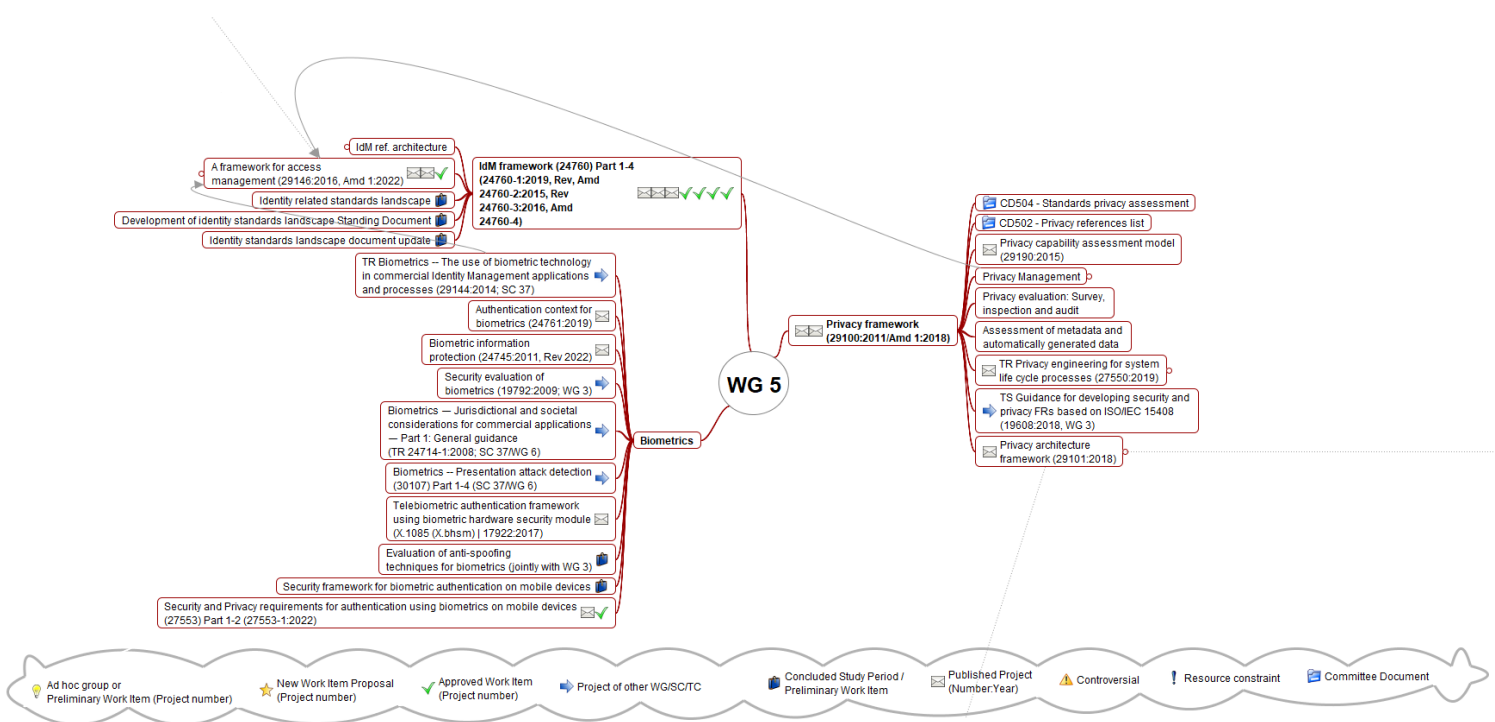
IdM ref. architecture

A framework for access management (29146:2016, Amd 1:2022)

Identity related standards landscape

Development of identity standards landscape Standing Document

Identity standards landscape document update

IdM framework (24760) Part 1-4 (24760-1:2019, Rev, Amd 24760-2:2015, Rev 24760-3:2016, Amd 24760-4)

TR Biometrics -- The use of biometric technology in commercial Identity Management applications and processes (29144:2014; SC 37)

Authentication context for biometrics (24761:2019)

Biometric information protection (24745:2011, Rev 2022)

Security evaluation of biometrics (19792:2009; WG 3)

Biometrics — Jurisdictional and societal considerations for commercial applications — Part 1: General guidance (TR 24714-1:2008; SC 37/WG 6)

Biometrics -- Presentation attack detection (30107) Part 1-4 (SC 37/WG 6)

Telebiometric authentication framework using biometric hardware security module (X.1085 (X.bhsm) | 17922:2017)

Evaluation of anti-spoofing techniques for biometrics (jointly with WG 3)

Security framework for biometric authentication on mobile devices

Security and Privacy requirements for authentication using biometrics on mobile devices (27553) Part 1-2 (27553-1:2022)

Biometrics

WG 5

Privacy framework (29100:2011/Amd 1:2018)

CD504 - Standards privacy assessment

CD502 - Privacy references list

Privacy capability assessment model (29190:2015)

Privacy Management

Privacy evaluation: Survey, inspection and audit

Assessment of metadata and automatically generated data

TR Privacy engineering for system life cycle processes (27550:2019)

TS Guidance for developing security and privacy FRs based on ISO/IEC 15408 (19608:2018, WG 3)

Privacy architecture framework (29101:2018)

Ad hoc group or Preliminary Work Item (Project number)
New Work Item Proposal (Project number)
Approved Work Item (Project number)
Project of other WG/SC/TC
Concluded Study Period / Preliminary Work Item
Published Project (Number:Year)
Controversial
Resource constraint
Committee Document